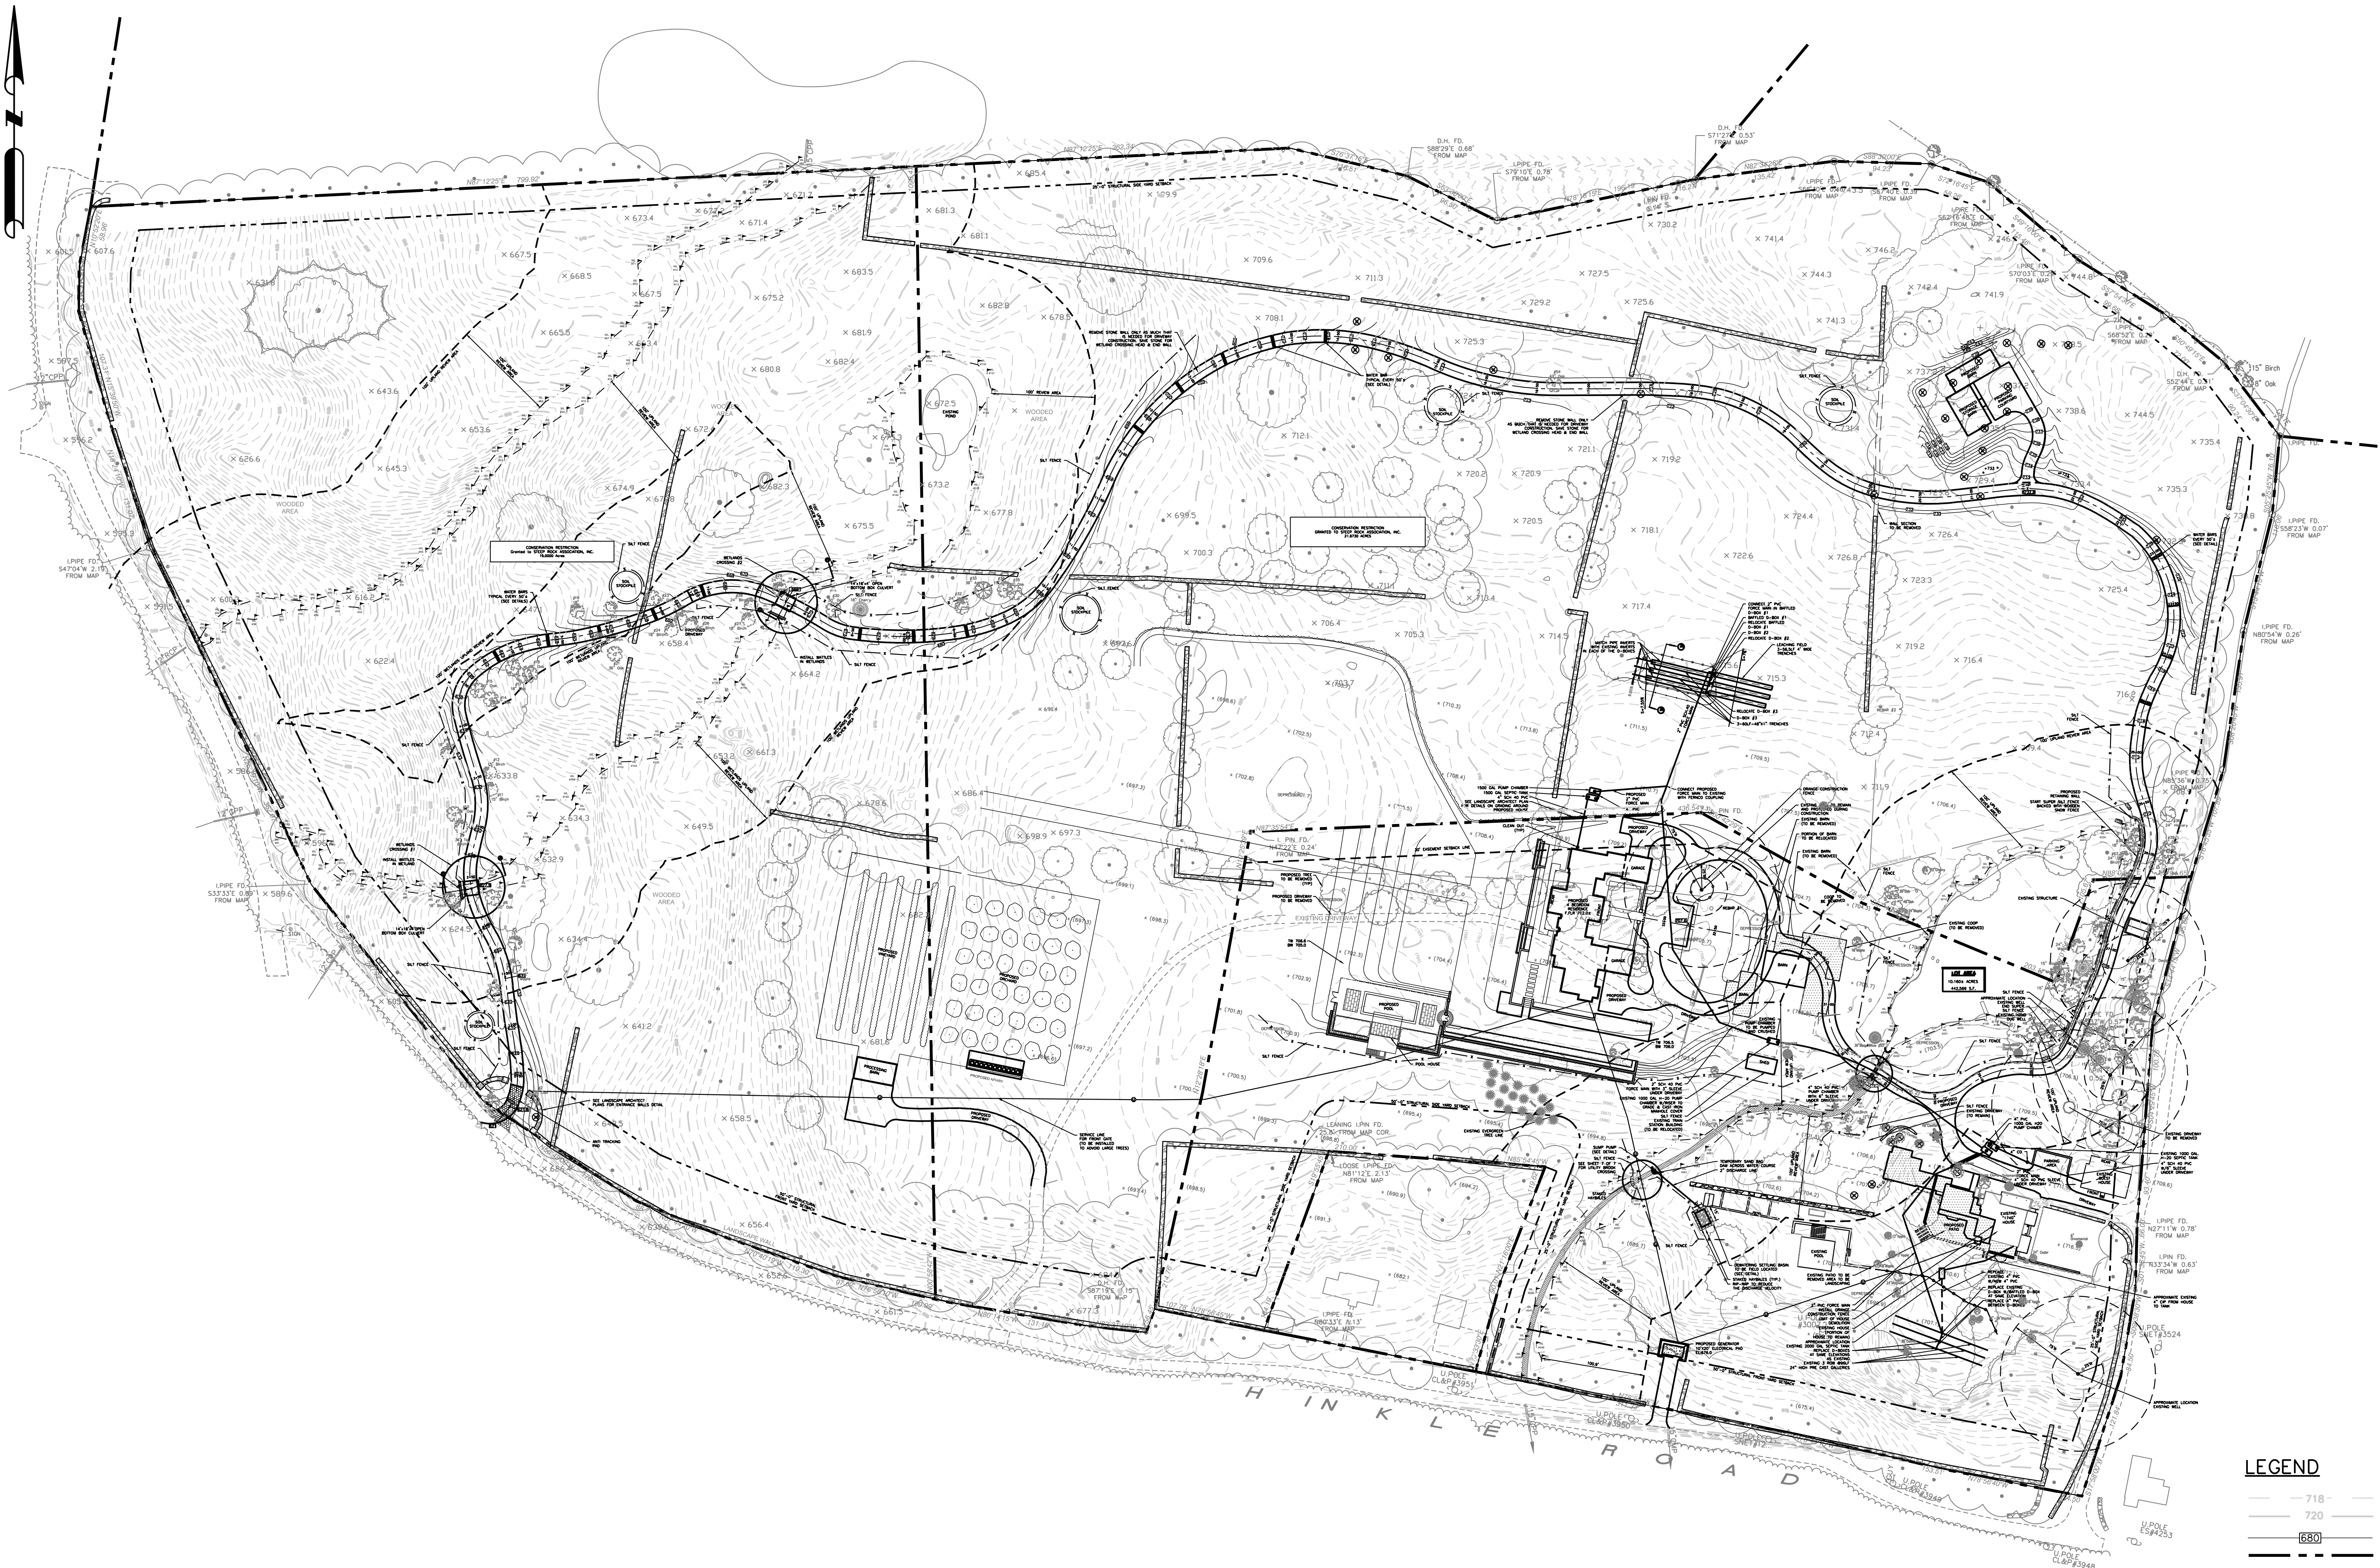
N

D.H. FD.
S88°29'E 0.68'
FROM MAP

D.H. FD.
S71°27'E 0.53'
FROM MAP

I.PIPE FD.
S79°10'E 0.78'
FROM MAP

CONSERVATION RESTRICTION
GRANTED TO STEEP ROCK ASSOCIATION, INC.

CONSERVATION RESTRICTION
GRANTED TO STEEP ROCK ASSOCIATION, INC.
21.9728 ACRES

WOODED AREA

EXISTING POND

SILT FENCE

50' STOCKPILE

WETLANDS CROSSING #2

WETLANDS CROSSING #1

INSTALL WATTLES IN WETLANDS

SEE LANDSCAPE ARCHITECT PLANS FOR ENTRANCE WALLS DETAIL

ANTI TRACKING PAD

PROPOSED DRIVEWAY

PROPOSED POOL

POOL HOUSE

EXISTING DRIVEWAY

GARAGE

BARN

SHED

EXISTING STRUCTURE

EXISTING POOL

EXISTING "THE" HOUSE

LOT AREA

I.PIPE FD.
S47°04'W 2.15'
FROM MAP

I.PIPE FD.
S33°33'E 0.89'
FROM MAP

I.PIPE FD.
S58°23'W 0.07'
FROM MAP

I.PIPE FD.
N80°54'W 0.26'
FROM MAP

I.PIPE FD.
N27°11'W 0.78'
FROM MAP

I.PIN FD.
N33°34'W 0.63'
FROM MAP

D.H. FD.
S87°18'E 0.15'
FROM MAP

I.PIPE FD.
N80°33'E 0.13'
FROM MAP

LOOSE I.PIPE FD.
FROM MAP

U.POLE
SNET#3524

U.POLE
ES#4253

15" Birch
8" Oak

H I N K L E   R O A D

LEGEND
718
720
680